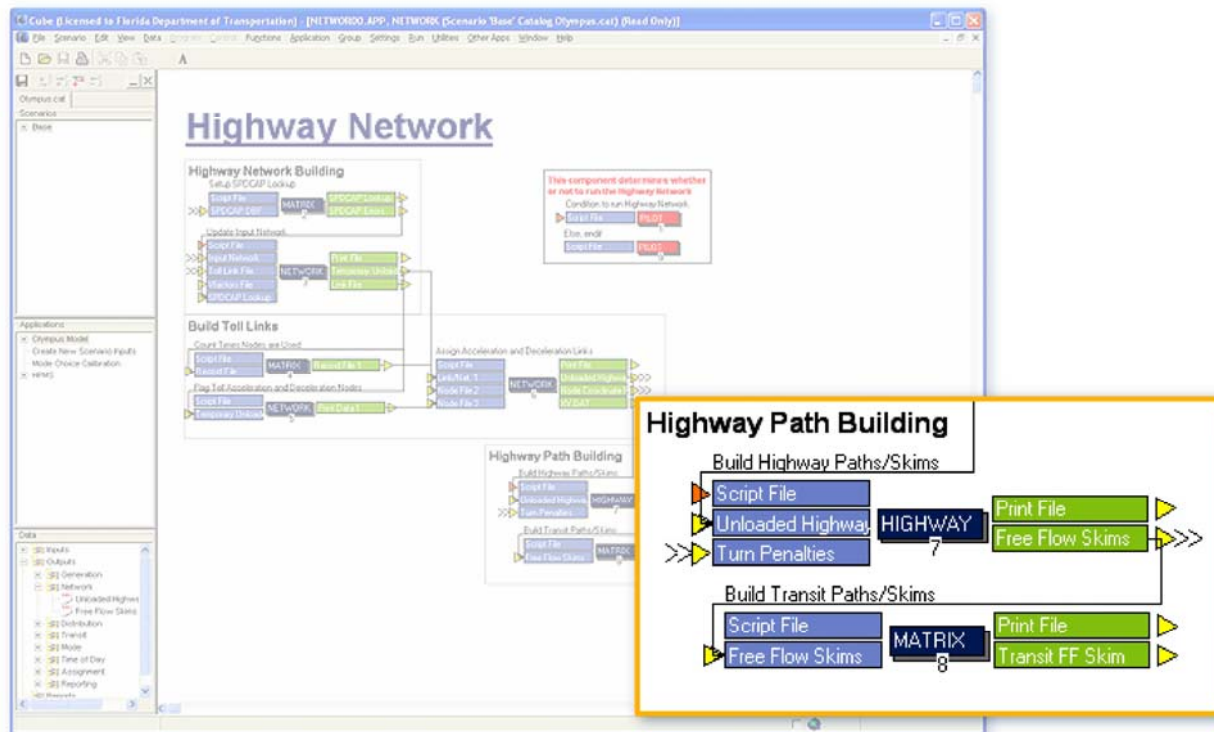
Cube (Licensed to Florida Department of Transportation) - [NETWORK00.APP, NETWORK (Scenario 'Base' Catalog Olympus.cat) (Read Only)]

File Scenario Edit View Data Program Control Functions Application Group Settings Run Utilities Other Apps Window Help

Olympus.cat

Scenarios

Base

Highway Network

Highway Network Building

Setup SPDCAP Lookup

Script File

SPDCAP.DBF

MATRIX

SPDCAP Lookup

SPDCAP Lines

Update Input Network

Script File

Input Network

Toll Link File

Vfactors File

SPDCAP Lookup

NETWORK

Print File

Temporary Unload

Link File

This component determines whether or not to run the Highway Network

Condition to run Highway Network

Script File

PILOT

Else, endif

Script File

PILOT

Build Toll Links

Count Times Nodes are Used

Script File

Record File

MATRIX

Record File 1

Flag Toll Acceleration and Deceleration Nodes

Script File

Temporary Unload

NETWORK

Print Data 1

Assign Acceleration and Deceleration Links

Script File

Link Node 1

Node File 2

Node File 3

NETWORK

Print File

Unloaded Highway

Node Coordinate

KV.DAT

Applications

Olympus Model

Create New Scenario Inputs

Mode Choice Calibration

HPMS

Highway Path Building

Build Highway Paths/Skims

Script File

Unloaded Highway

Turn Penalties

HIGHWAY

Build Transit Paths/Skims

Script File

Free Flow Skims

MATRIX

Data

Inputs

Outputs

Generation

Network

Unloaded Highway

Free Flow Skims

Distribution

Transit

Mode

Time of Day

Assignment

Reporting

Reports

Highway Path Building

Build Highway Paths/Skims

Script File

Unloaded Highway

Turn Penalties

HIGHWAY
7

Print File

Free Flow Skims

Build Transit Paths/Skims

Script File

Free Flow Skims

MATRIX
8

Print File

Transit FF Skim